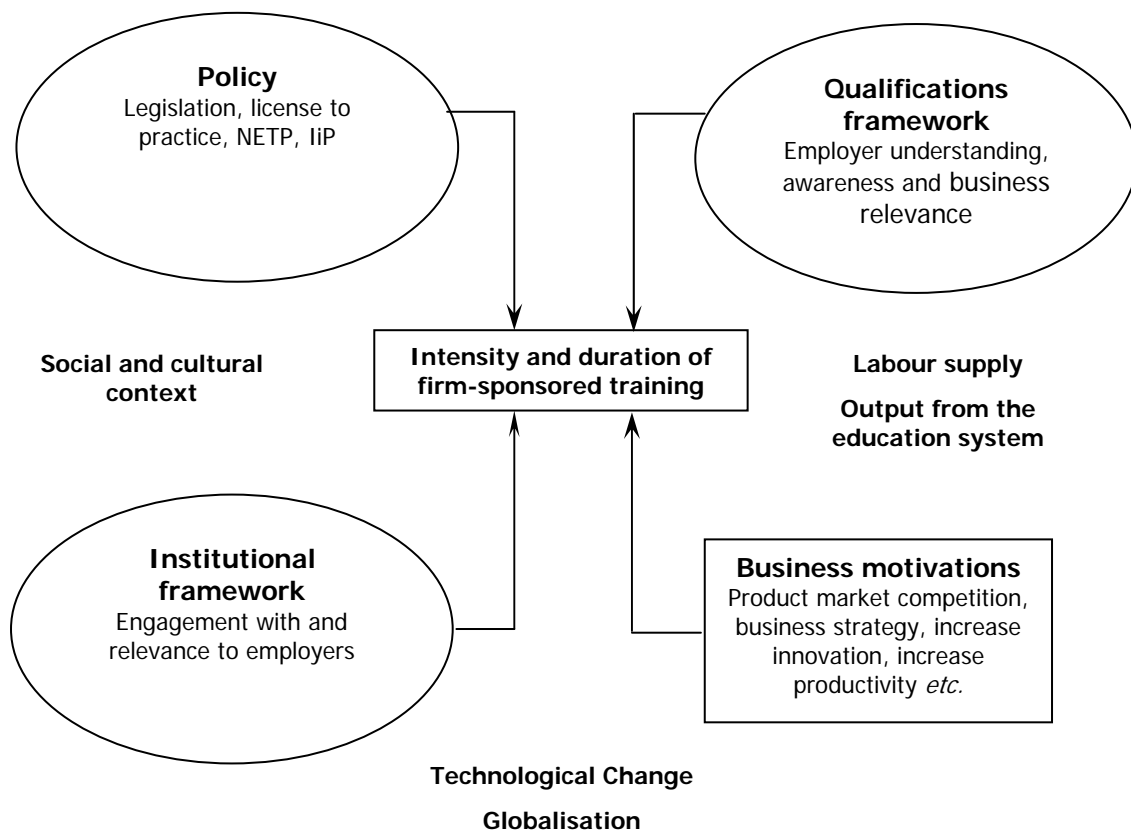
**Policy**
Legislation, license to practice, NETP, IiP

**Qualifications framework**
Employer understanding, awareness and business relevance

**Social and cultural context**

**Intensity and duration of firm-sponsored training**

**Labour supply**

**Output from the education system**

**Institutional framework**
Engagement with and relevance to employers

**Business motivations**
Product market competition, business strategy, increase innovation, increase productivity *etc.*

**Technological Change**

**Globalisation**